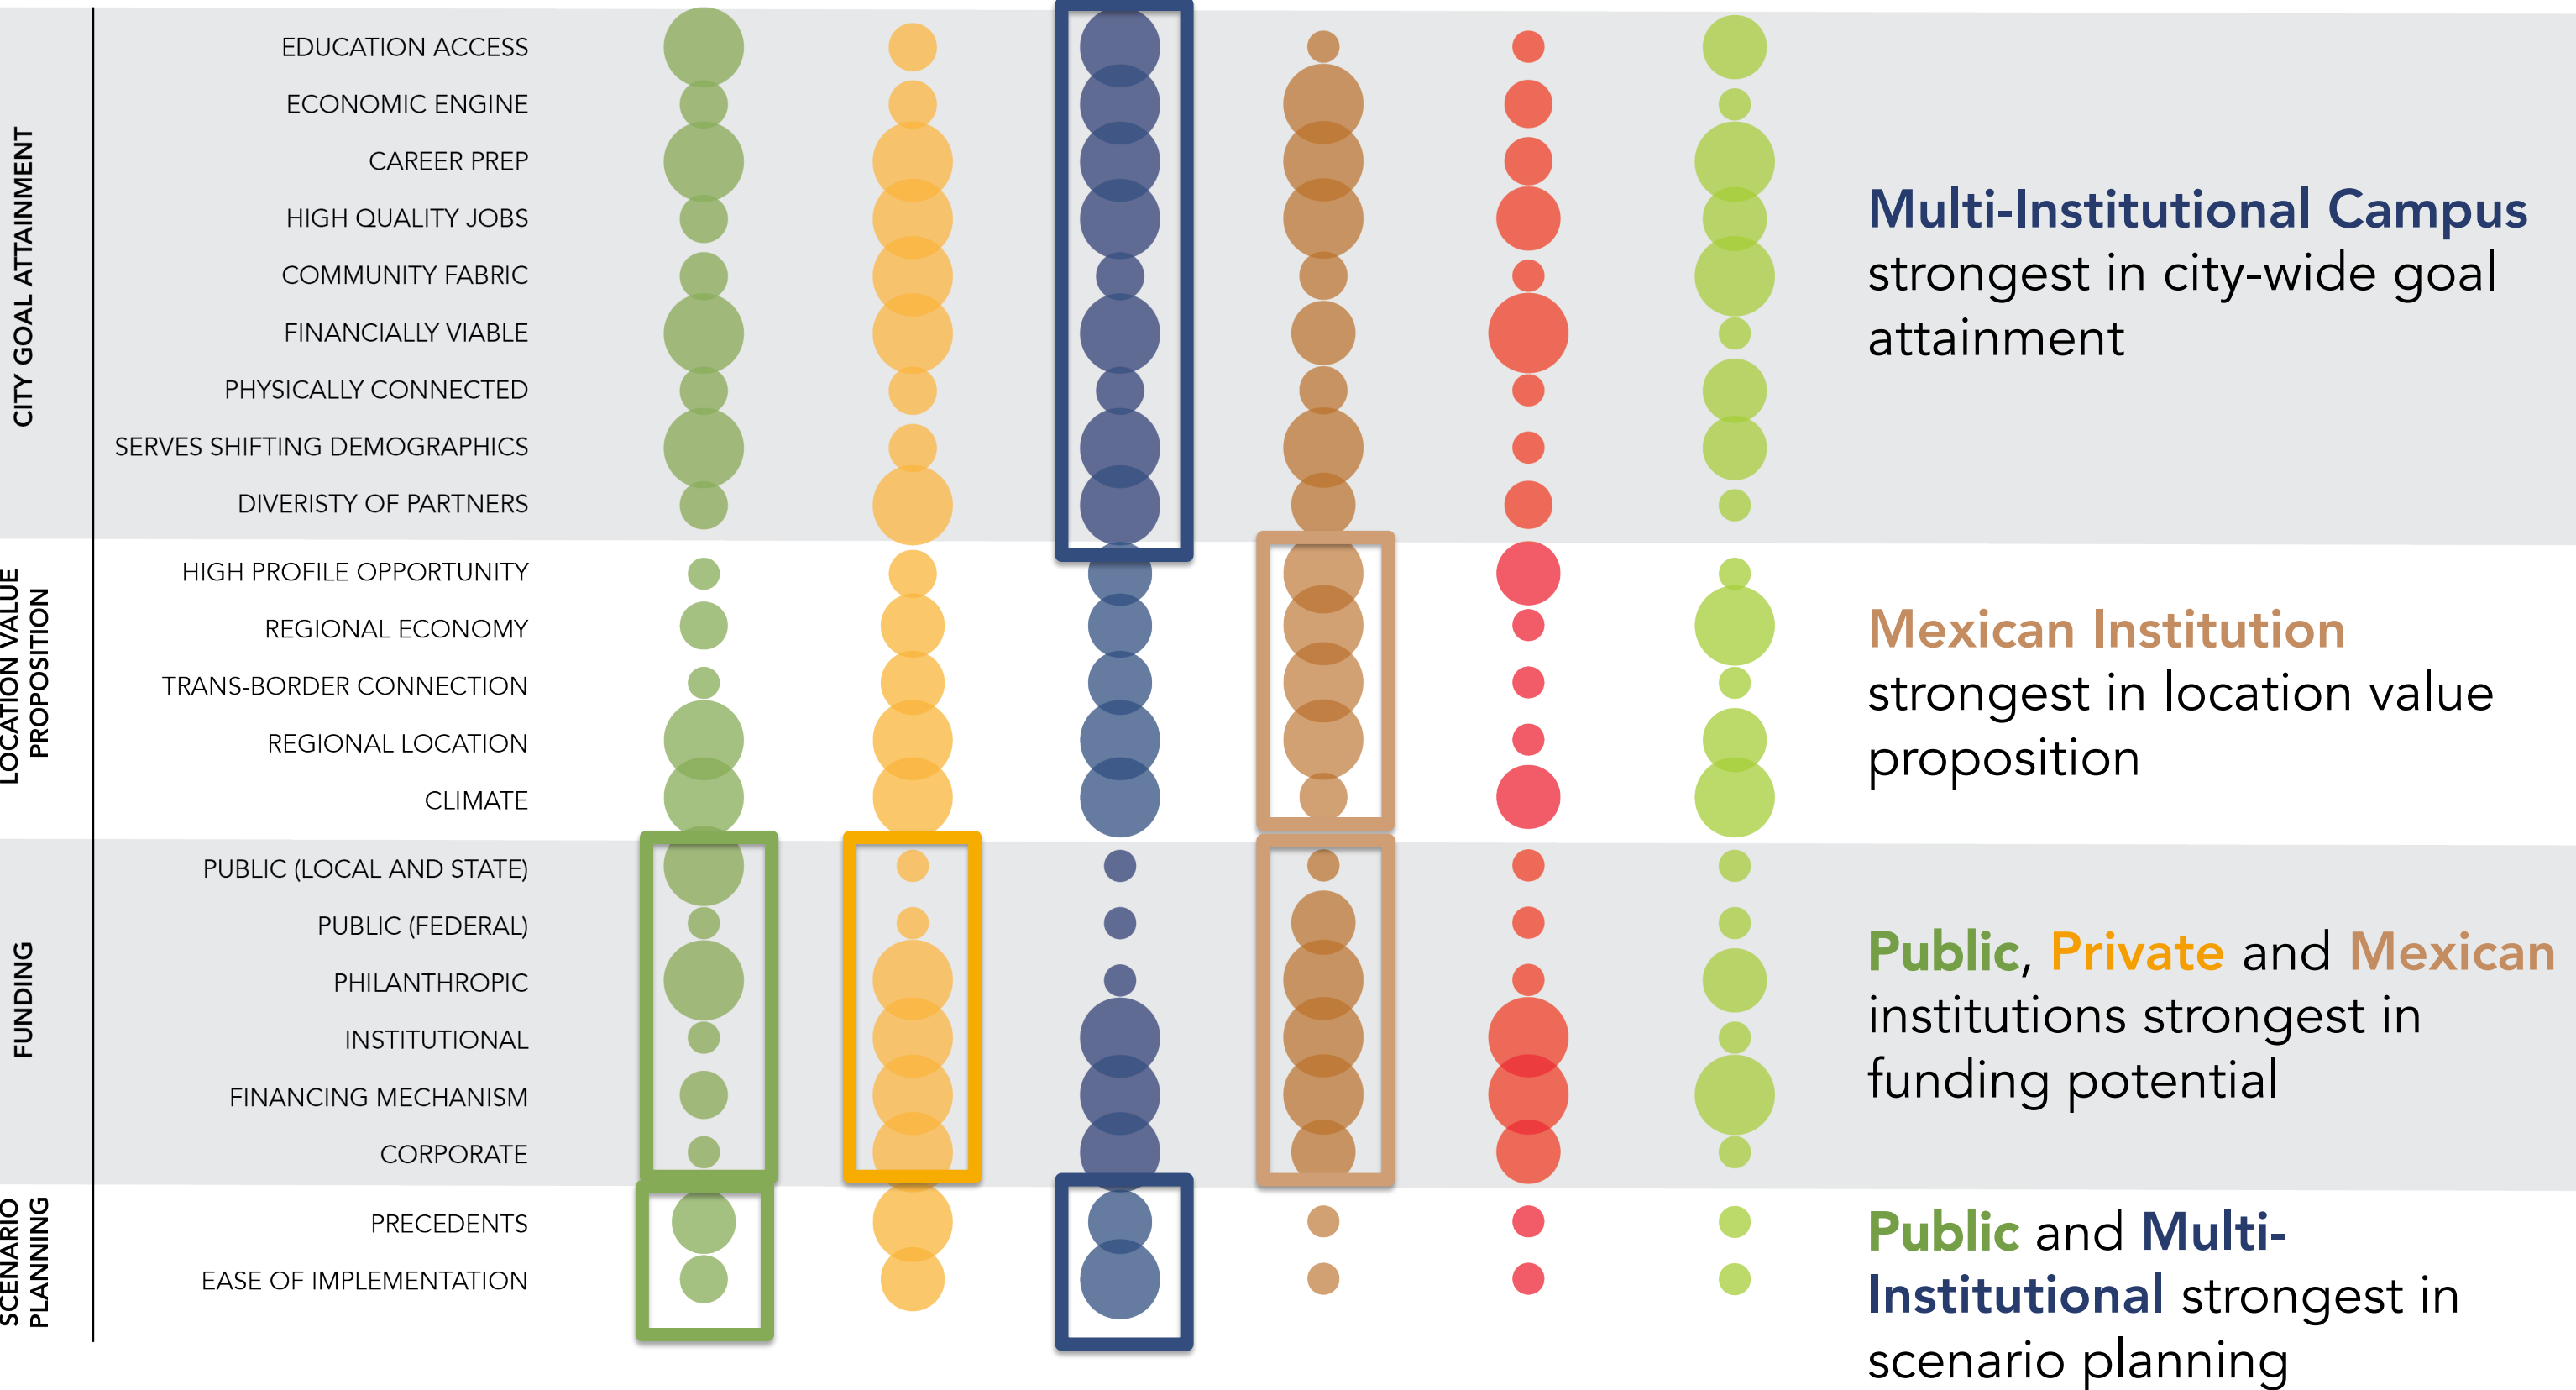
CITY GOAL ATTAINMENT

EDUCATION ACCESS
ECONOMIC ENGINE
CAREER PREP
HIGH QUALITY JOBS
COMMUNITY FABRIC
FINANCIALLY VIABLE
PHYSICALLY CONNECTED
SERVES SHIFTING DEMOGRAPHICS
DIVERISTY OF PARTNERS

Multi-Institutional Campus strongest in city-wide goal attainment

LOCATION VALUE PROPOSITION

HIGH PROFILE OPPORTUNITY
REGIONAL ECONOMY
TRANS-BORDER CONNECTION
REGIONAL LOCATION
CLIMATE

Mexican Institution strongest in location value proposition

FUNDING

PUBLIC (LOCAL AND STATE)
PUBLIC (FEDERAL)
PHILANTHROPIC
INSTITUTIONAL
FINANCING MECHANISM
CORPORATE

Public, Private and Mexican institutions strongest in funding potential

SCENARIO PLANNING

PRECEDENTS
EASE OF IMPLEMENTATION

Public and Multi-Institutional strongest in scenario planning